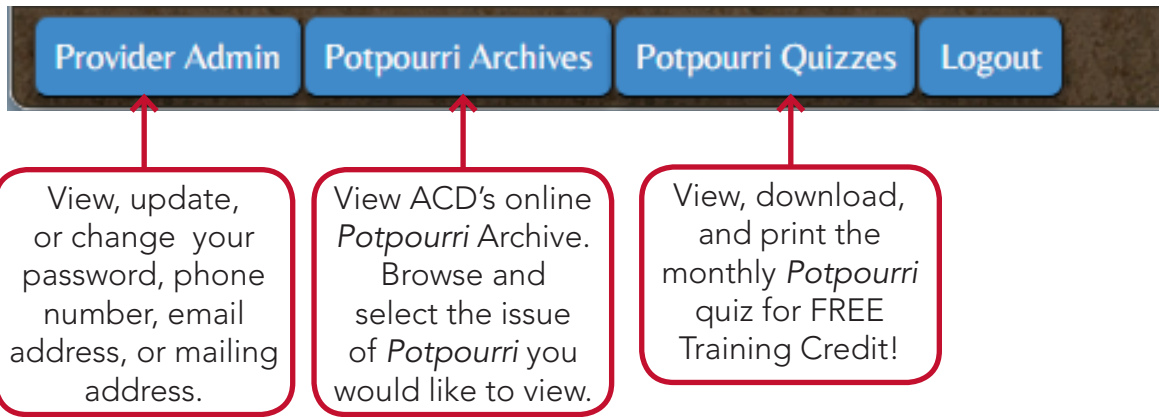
Provider Admin
Potpourri Archives
Potpourri Quizzes
Logout

View, update, or change your password, phone number, email address, or mailing address.

View ACD's online *Potpourri* Archive. Browse and select the issue of *Potpourri* you would like to view.

View, download, and print the monthly *Potpourri* quiz for FREE Training Credit!